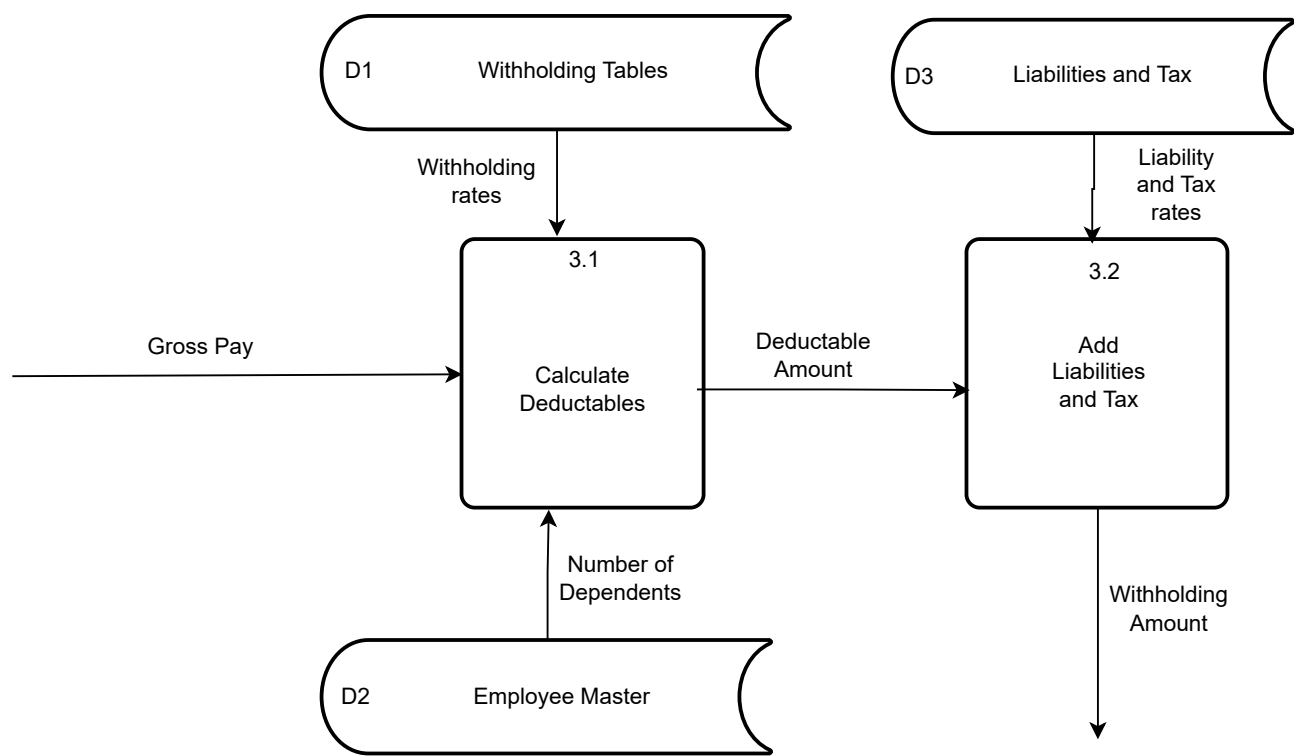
D1 Withholding Tables

D3 Liabilities and Tax

Withholding rates

Liability and Tax rates

3.1

Calculate Deductables

3.2

Add Liabilities and Tax

Gross Pay

Deductable Amount

Number of Dependents

Withholding Amount

D2 Employee Master